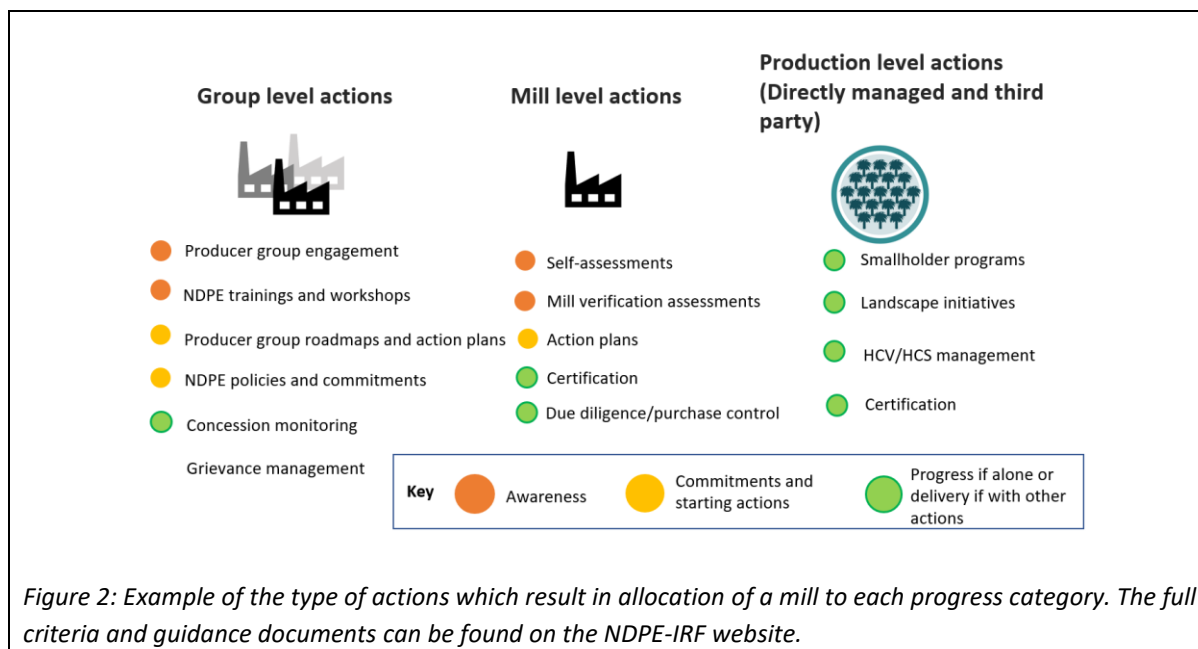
Group level actions

Producer group engagement

NDPE trainings and workshops

Producer group roadmaps and action plans

NDPE policies and commitments

Concession monitoring

Grievance management

Mill level actions

Self-assessments

Mill verification assessments

Action plans

Certification

Due diligence/purchase control

Production level actions (Directly managed and third party)

Smallholder programs

Landscape initiatives

HCV/HCS management

Certification

Key Awareness Commitments and starting actions Progress if alone or delivery if with other actions

*Figure 2: Example of the type of actions which result in allocation of a mill to each progress category. The full criteria and guidance documents can be found on the NDPE-IRF website.*